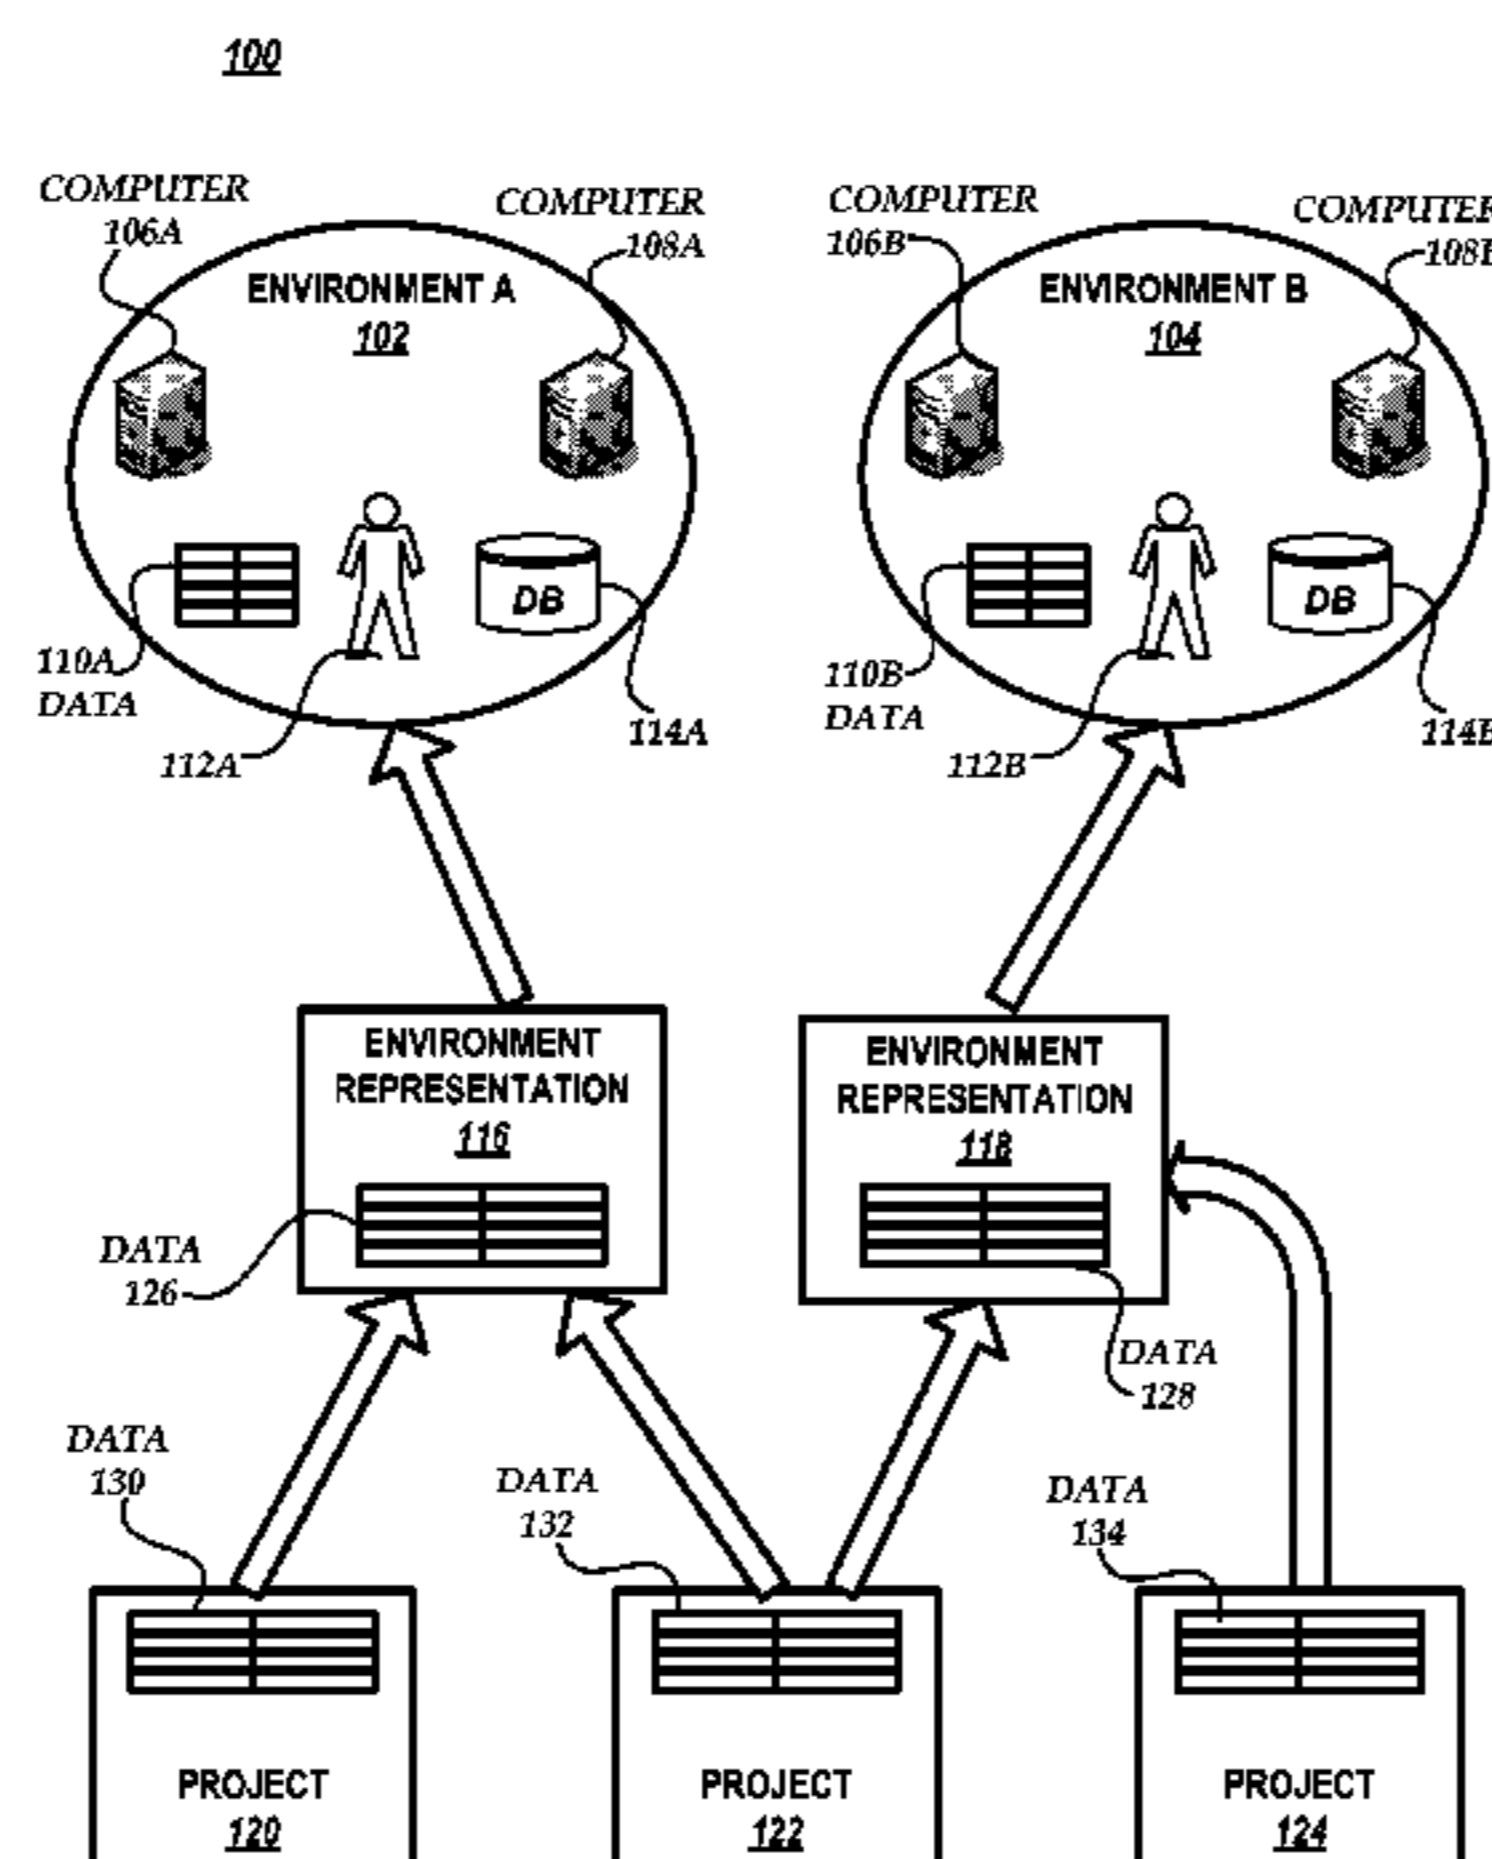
100

COMPUTER 106A

COMPUTER 108A

ENVIRONMENT A 102

DB

110A DATA

112A

114A

COMPUTER 106B

COMPUTER 108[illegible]

ENVIRONMENT B 104

DB

110B DATA

112B

114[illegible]

ENVIRONMENT REPRESENTATION 116

DATA 126

ENVIRONMENT REPRESENTATION 118

DATA 128

DATA 130

DATA 132

DATA 134

PROJECT 120

PROJECT 122

PROJECT 124